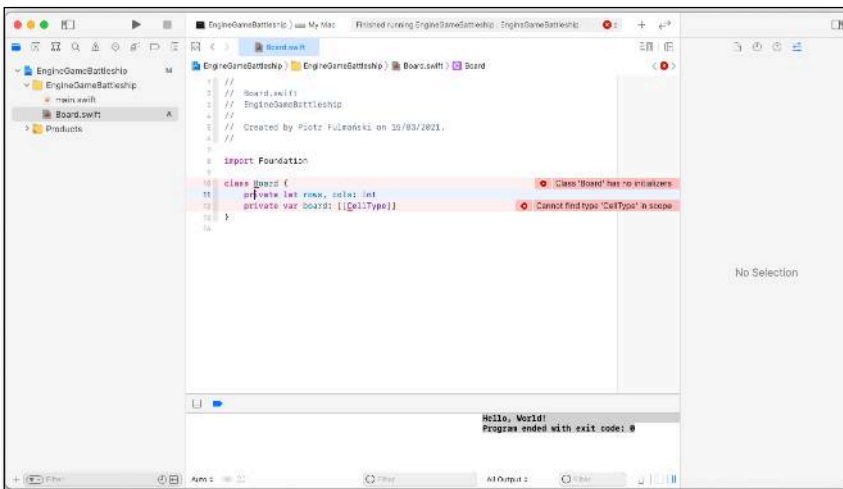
EngineGameBattleship 〉 My Mac
Finished running EngineGameBattleship : EngineGameBattleship

EngineGameBattleship M
EngineGameBattleship
main.swift
Board.swift A
Products

Board.swift

EngineGameBattleship 〉 EngineGameBattleship 〉 Board.swift 〉 Board

1 //
2 // Board.swift
3 // EngineGameBattleship
4 //
5 // Created by Piotr Fulmański on 15/03/2021.
6 //
7
8 import Foundation
9
10 class Board {
11 private let rows, cols: Int
12 private var board: [[CellType]]
13 }
14

Class 'Board' has no initializers
Cannot find type 'CellType' in scope

No Selection

Hello, World!
Program ended with exit code: 0

Filter
Auto
Filter
All Output
Filter